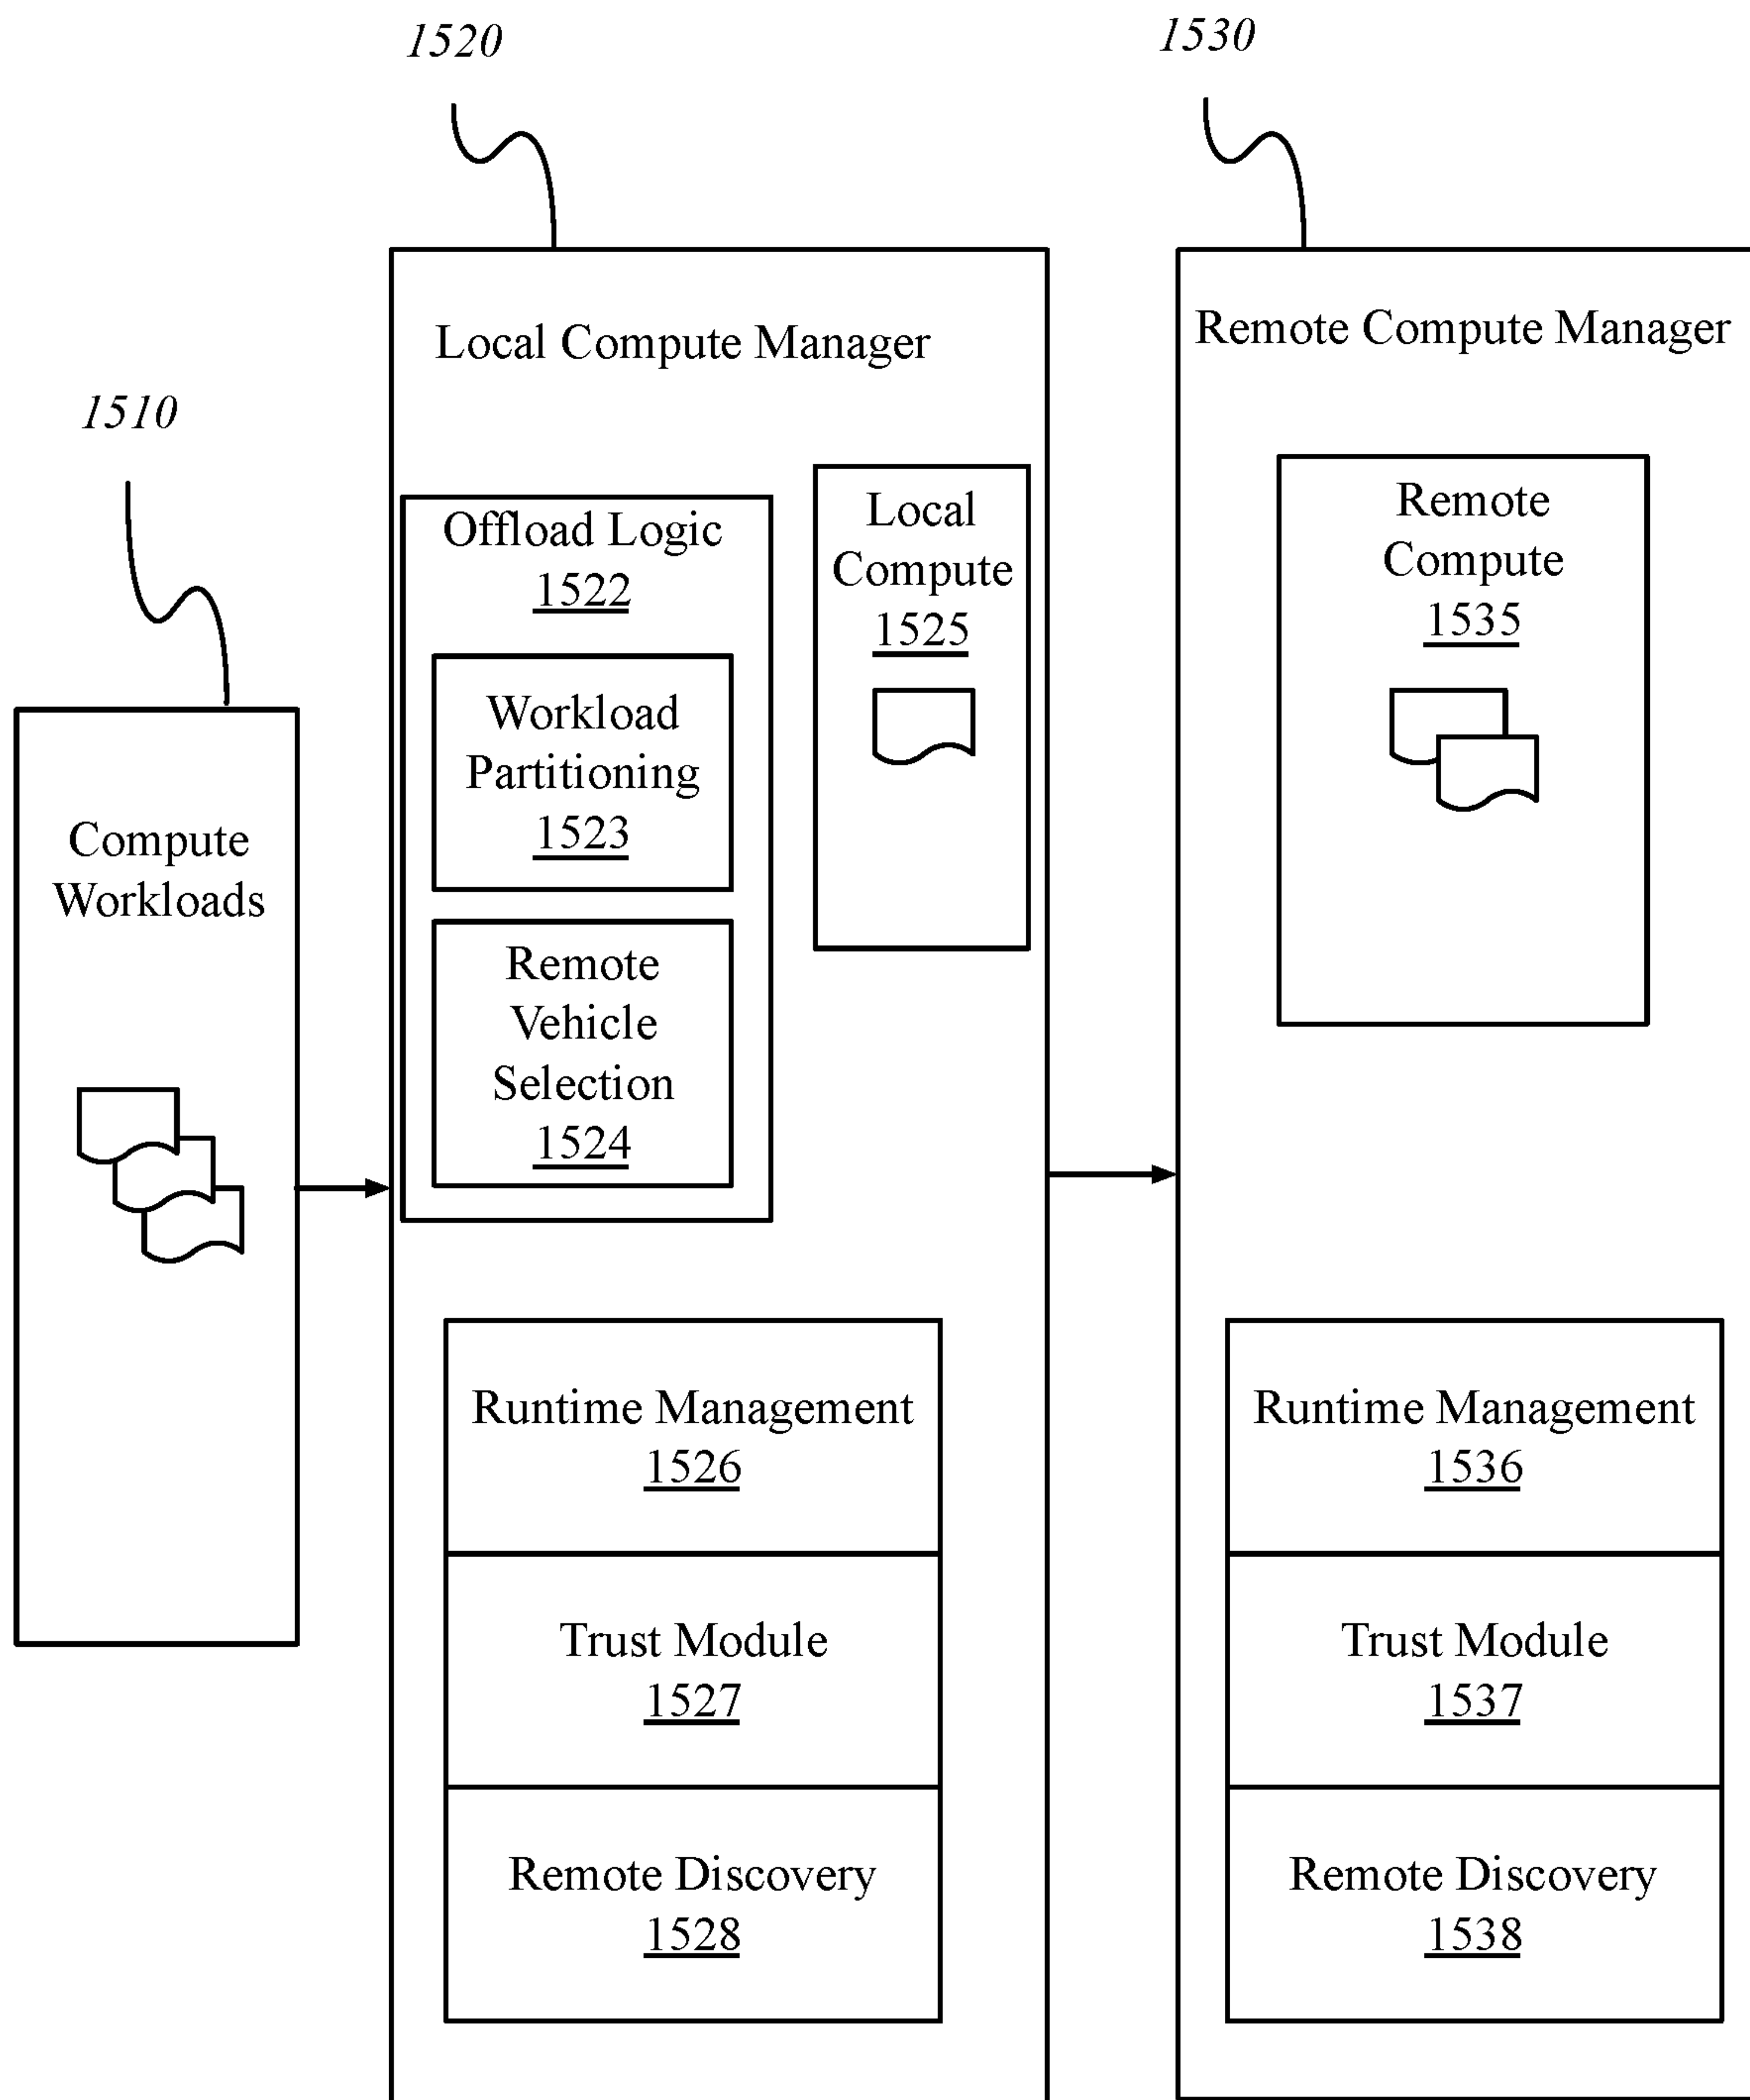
1520

1530

Local Compute Manager

Remote Compute Manager

1510

Offload Logic
1522

Local Compute
1525

Remote Compute
1535

Workload Partitioning
1523

Compute Workloads

Remote Vehicle Selection
1524

Runtime Management
1526

Trust Module
1527

Remote Discovery
1528

Runtime Management
1536

Trust Module
1537

Remote Discovery
1538